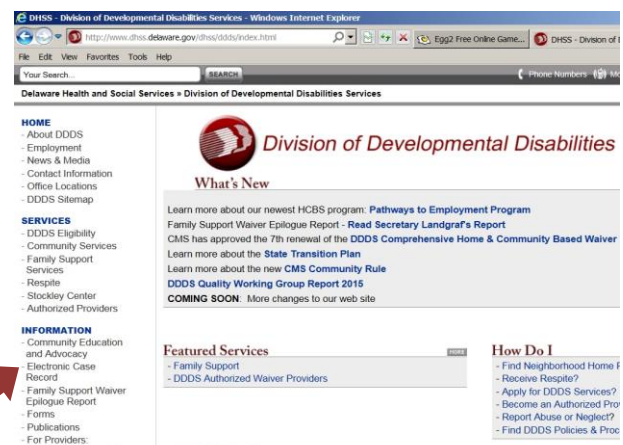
DHSS - Division of Developmental Disabilities Services - Windows Internet Explorer

http://www.dhss.delaware.gov/dhss/ddds/index.html

Egg2 Free Online Game...

DHSS - Division of

File Edit View Favorites Tools Help

Your Search...

SEARCH

Phone Numbers

Mo

Delaware Health and Social Services » Division of Developmental Disabilities Services

HOME
- About DDDS
- Employment
- News & Media
- Contact Information
- Office Locations
- DDDS Sitemap

SERVICES
- DDDS Eligibility
- Community Services
- Family Support Services
- Respite
- Stockley Center
- Authorized Providers

INFORMATION
- Community Education and Advocacy
- Electronic Case Record
- Family Support Waiver Epilogue Report
- Forms
- Publications
- For Providers:

Division of Developmental Disabilities

What's New

Learn more about our newest HCBS program: Pathways to Employment Program
Family Support Waiver Epilogue Report - Read Secretary Landgraf's Report
CMS has approved the 7th renewal of the DDDS Comprehensive Home & Community Based Waiver
Learn more about the State Transition Plan
Learn more about the new CMS Community Rule
DDDS Quality Working Group Report 2015
COMING SOON: More changes to our web site

Featured Services

MORE

- Family Support
- DDDS Authorized Waiver Providers

How Do I

- Find Neighborhood Home P
- Receive Respite?
- Apply for DDDS Services?
- Become an Authorized Prov
- Report Abuse or Neglect?
- Find DDDS Policies & Proc